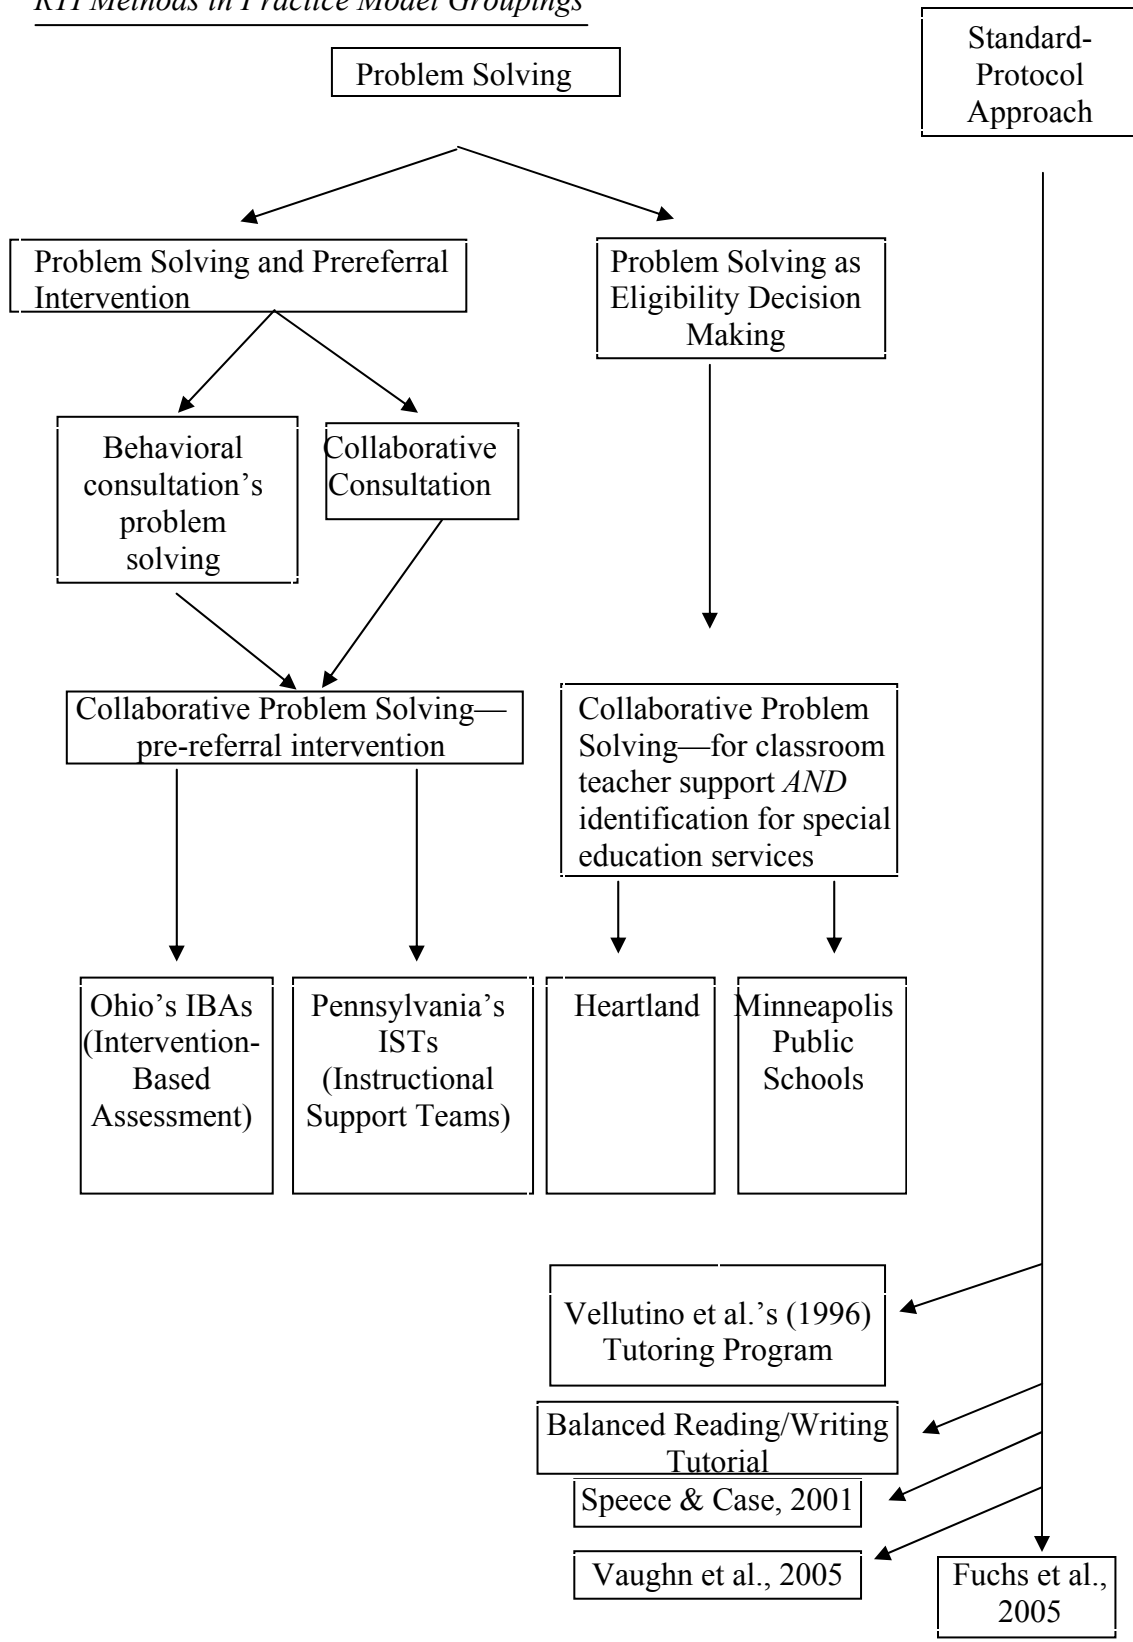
RTI Methods in Practice Model Groupings

Problem Solving

Standard-Protocol Approach

Problem Solving and Prereferral Intervention

Problem Solving as Eligibility Decision Making

Behavioral consultation's problem solving

Collaborative Consultation

Collaborative Problem Solving—pre-referral intervention

Collaborative Problem Solving—for classroom teacher support *AND* identification for special education services

Ohio's IBAs (Intervention-Based Assessment)

Pennsylvania's ISTs (Instructional Support Teams)

Heartland

Minneapolis Public Schools

Vellutino et al.'s (1996) Tutoring Program

Balanced Reading/Writing Tutorial

Speece & Case, 2001

Vaughn et al., 2005

Fuchs et al., 2005